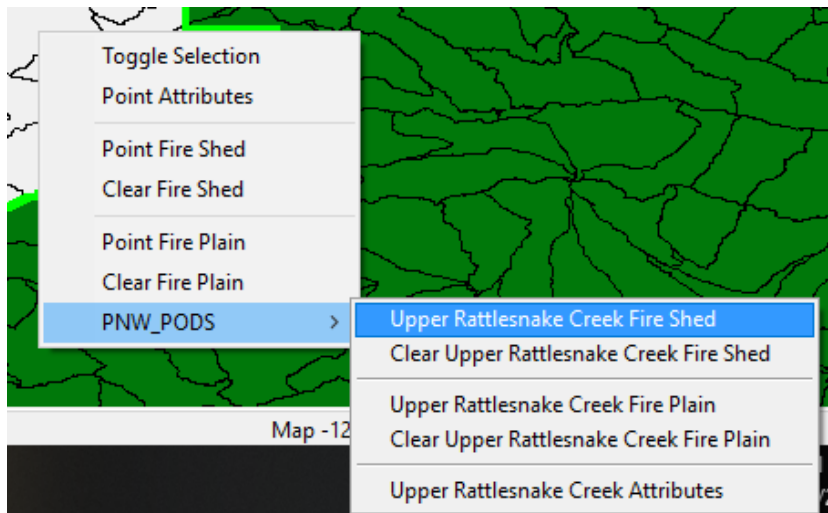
Toggle Selection
Point Attributes

Point Fire Shed
Clear Fire Shed

Point Fire Plain
Clear Fire Plain

PNW_PODS >

Upper Rattlesnake Creek Fire Shed
Clear Upper Rattlesnake Creek Fire Shed

Upper Rattlesnake Creek Fire Plain
Clear Upper Rattlesnake Creek Fire Plain

Upper Rattlesnake Creek Attributes

Map -12